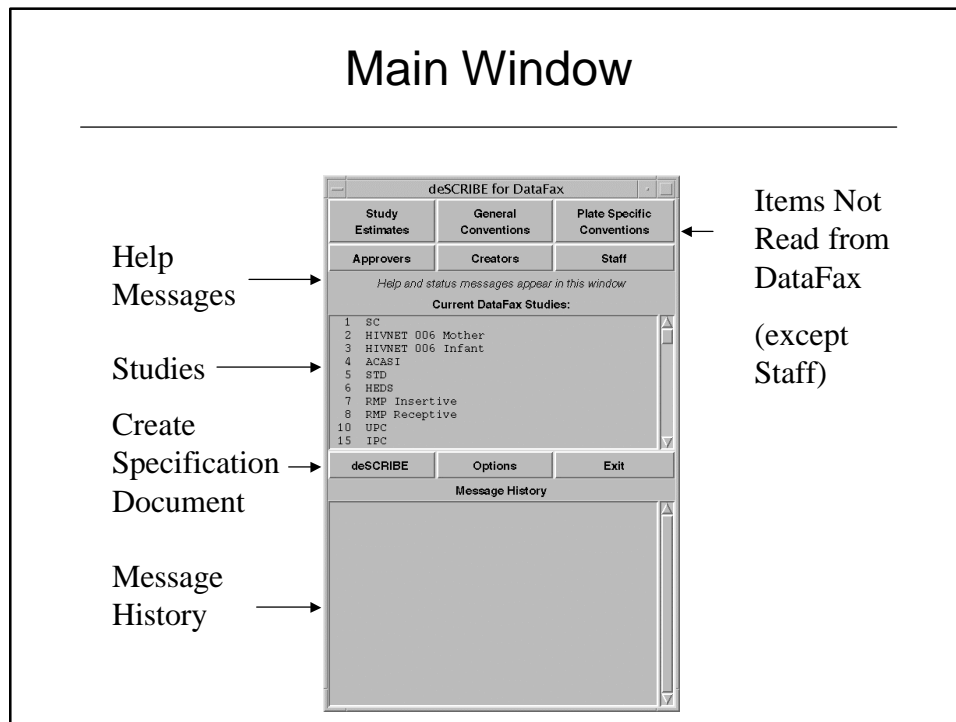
Main Window

deSCRIBE for DataFax

| Study Estimates | General Conventions | Plate Specific Conventions |
|---|---|---|
| Approvers | Creators | Staff |

Help and status messages appear in this window

Current DataFax Studies:

1 SC
2 HIVNET 006 Mother
3 HIVNET 006 Infant
4 ACASI
5 STD
6 HEDS
7 RMP Insertive
8 RMP Receptive
10 UPC
15 IPC

| deSCRIBE | Options | Exit |
|---|---|---|

Message History

Items Not Read from DataFax

(except Staff)

Help Messages

Studies

Create Specification Document

Message History